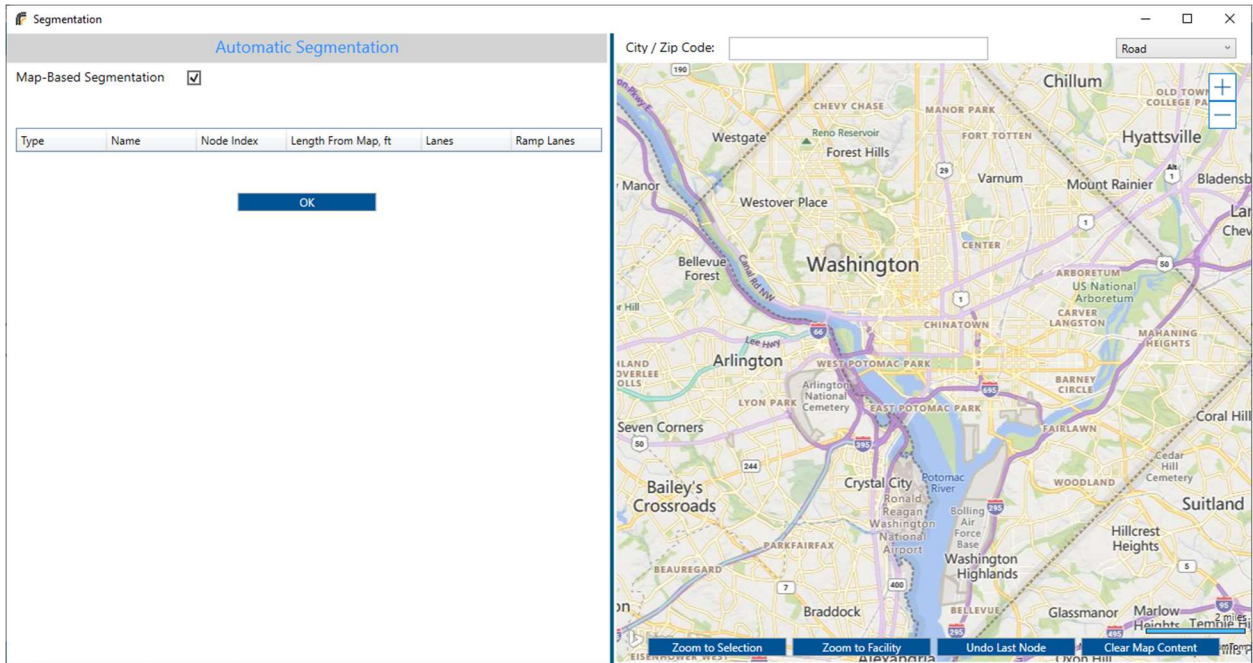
Segmentation

Automatic Segmentation

Map-Based Segmentation ☑

| Type | Name | Node Index | Length From Map, ft | Lanes | Ramp Lanes |
|---|---|---|---|---|---|

OK

City / Zip Code:

Road

+
—

190
Chillum
CHEVY CHASE
MANOR PARK
OLD TOWN COLLEGE PA
Westgate
Reno Reservoir
FORT TOTTEN
Hyattsville
Forest Hills
29
Varnum
Mount Rainier
1
Bladensb
Manor
Westover Place
1
Lar
Chev
CENTER
Bellevue Forest
Washington
ARBORETUM
50
Canal Rd NW
US National Arboretum
1
Hill
CARVER LANGSTON
CHINATOWN
66
MAHANING HEIGHTS
Lee Hwy
Arlington
WEST POTOMAC PARK
695
Arlington National Cemetery
BARNEY CIRCLE
LYON PARK
EAST POTOMAC PARK
Coral Hill
Seven Corners
395
FAIRLAWN
50
Cedar Hill Cemetery
244
Potomac River
Crystal City
WOODLAND
Bailey's Crossroads
Ronald Reagan Washington National Airport
Bolling Air Force Base
295
Suitland
PARKFAIRFAX
Hillcrest Heights
Washington Highlands
BEAUREGARD
5
7
400
Braddock
BELLEVUE
Glassmanor
Marlow Heights
Temple Hi
295
495
2 miles

Zoom to Selection
Zoom to Facility
Undo Last Node
Clear Map Content
Alexandria